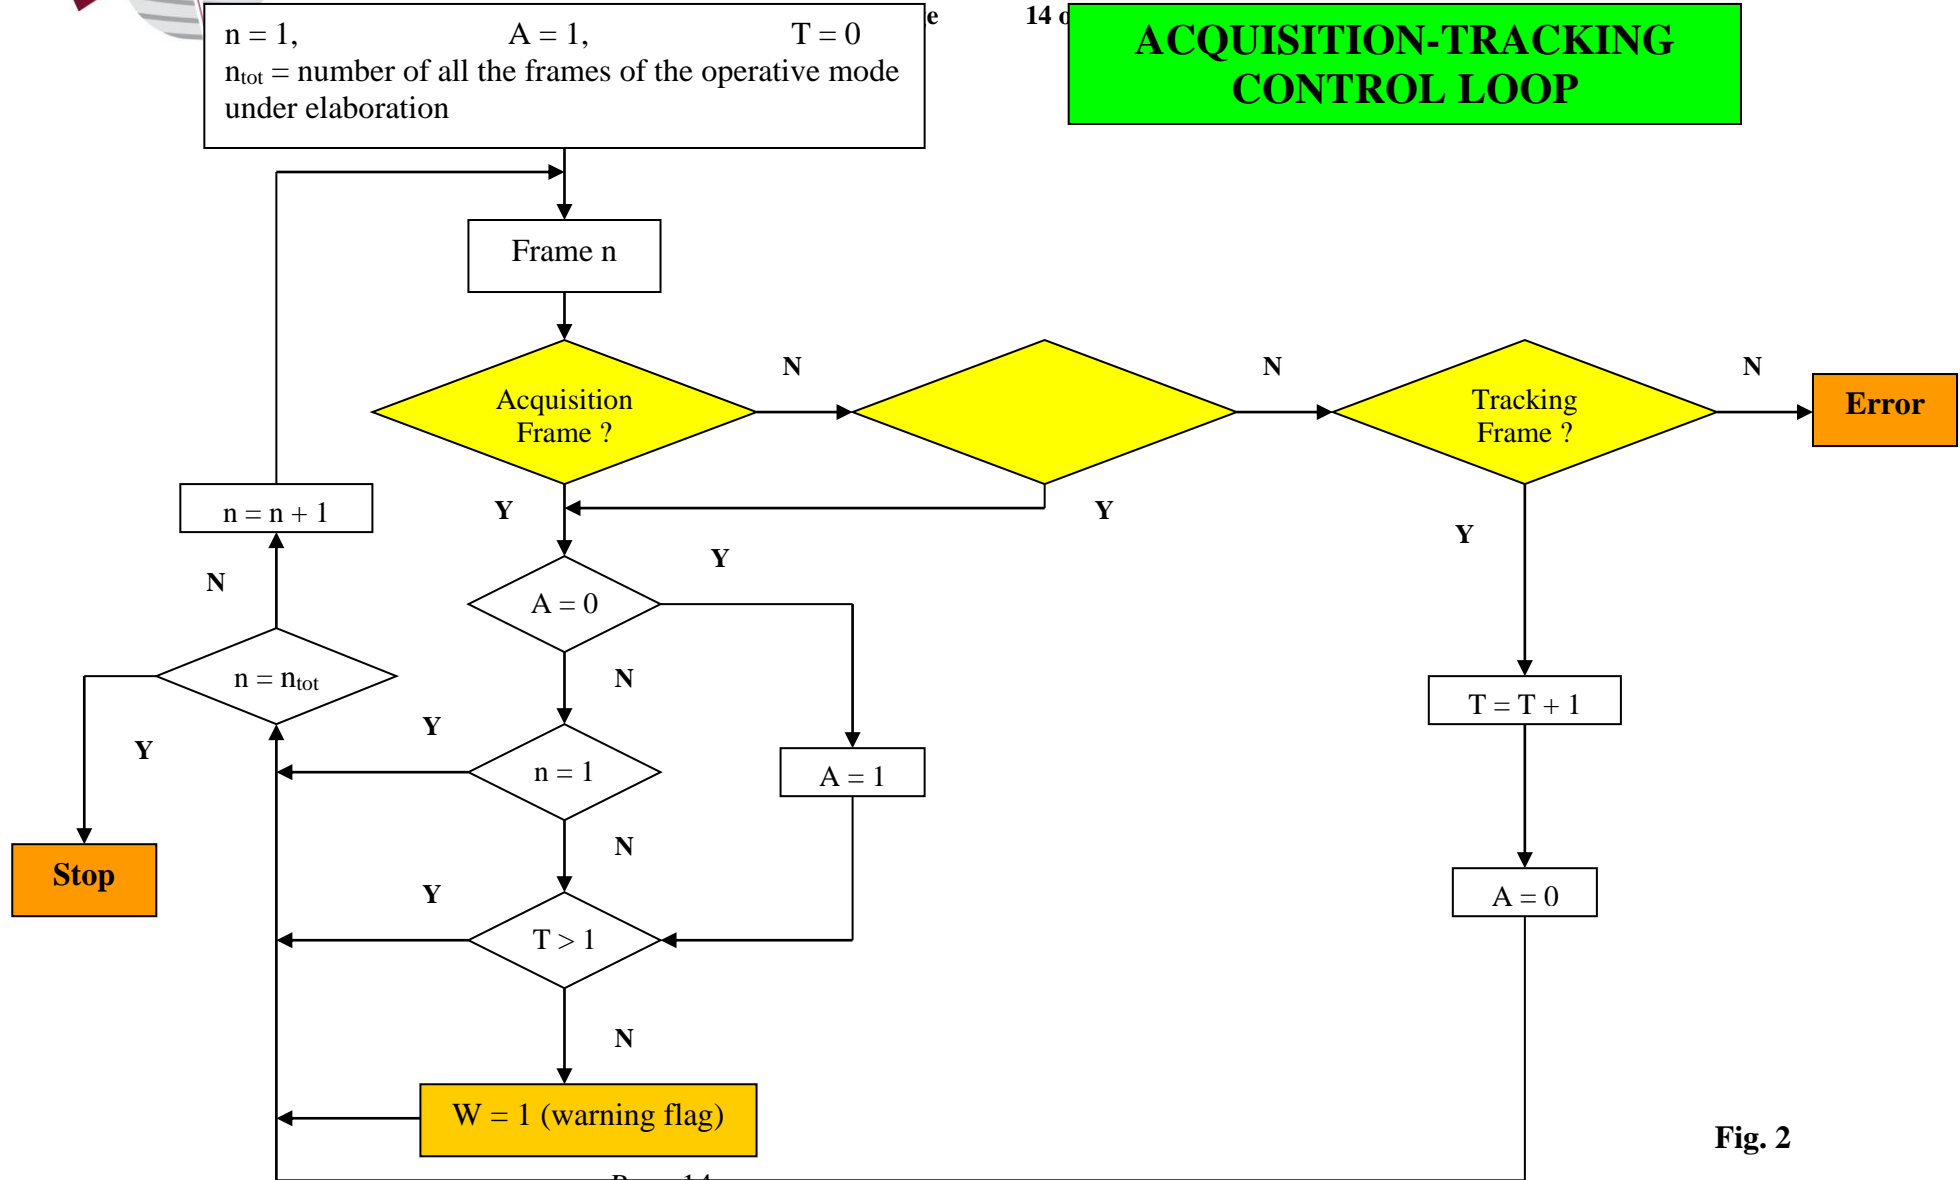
e 14 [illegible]

n = 1, A = 1, T = 0
$n_{tot}$ = number of all the frames of the operative mode under elaboration

ACQUISITION-TRACKING CONTROL LOOP

Frame n

Acquisition Frame ?

N

N

Tracking Frame ?

N

Error

Y

Y

Y

n = n + 1

N

Y

A = 0

N

$n = n_{tot}$

Y

Y

n = 1

A = 1

T = T + 1

N

Stop

Y

T > 1

A = 0

N

W = 1 (warning flag)

Fig. 2

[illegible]